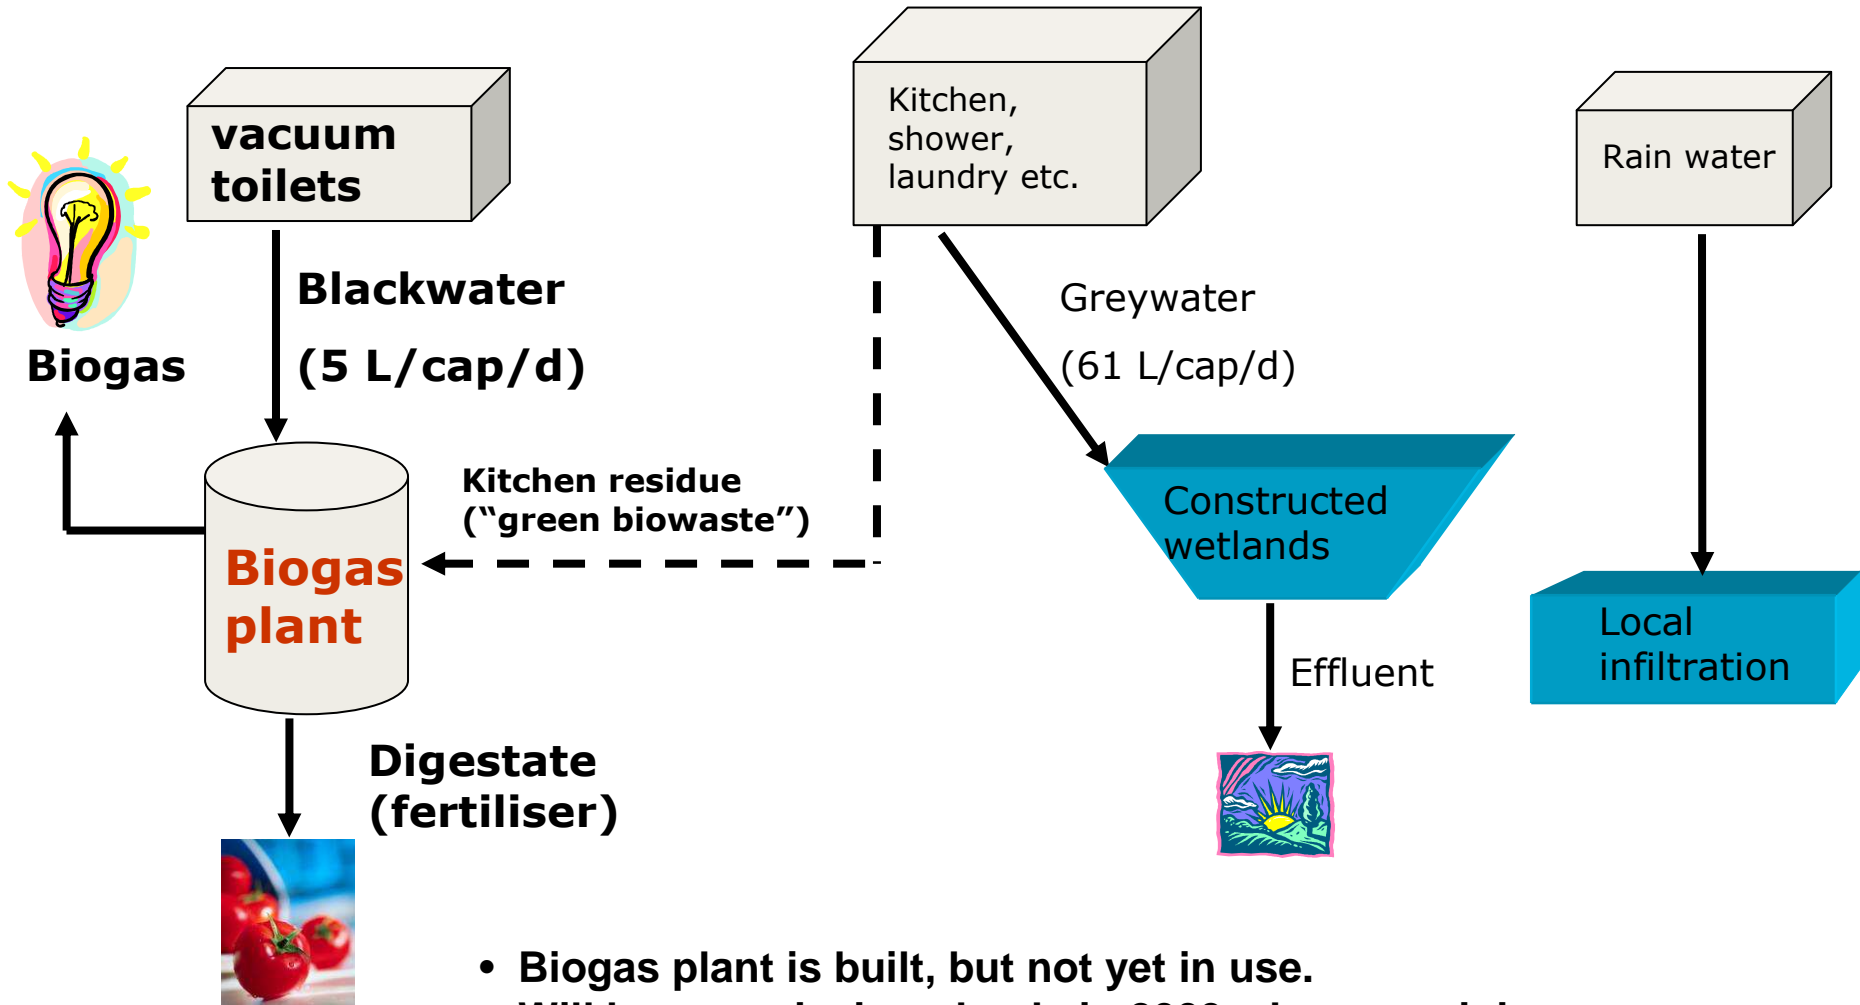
vacuum toilets

Kitchen, shower, laundry etc.

Rain water

Blackwater

(5 L/cap/d)

Greywater

(61 L/cap/d)

Biogas

Kitchen residue ("green biowaste")

Biogas plant

Constructed wetlands

Local infiltration

Effluent

Digestate (fertiliser)

• Biogas plant is built, but not yet in use.

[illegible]